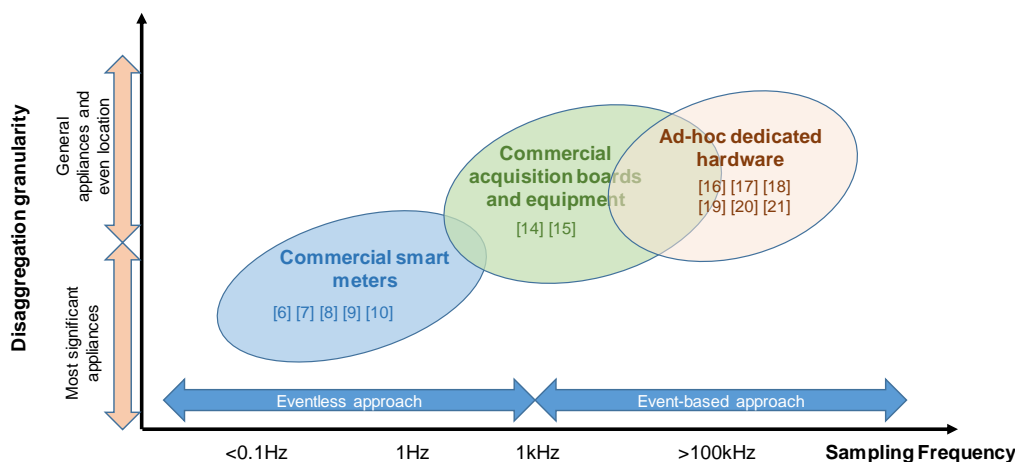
Disaggregation granularity

General appliances and even location

Most significant appliances

Commercial acquisition boards and equipment
[14] [15]

Ad-hoc dedicated hardware
[16] [17] [18]
[19] [20] [21]

Commercial smart meters
[6] [7] [8] [9] [10]

Eventless approach

Event-based approach

<0.1Hz

1Hz

1kHz

>100kHz

Sampling Frequency